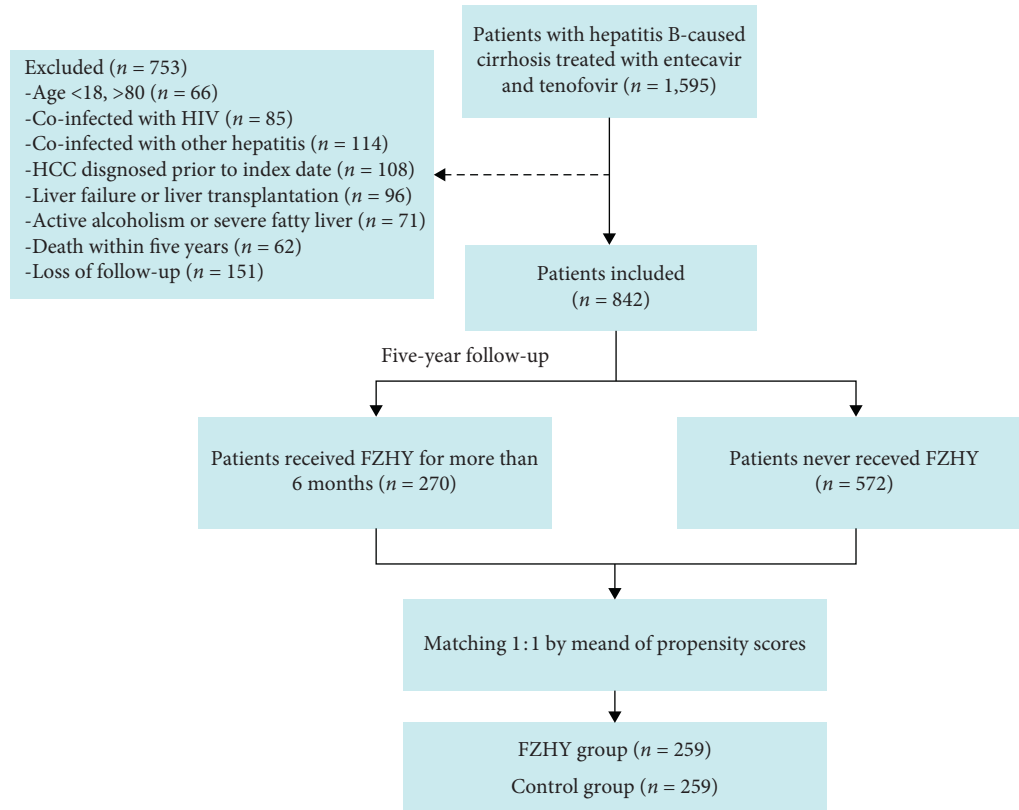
Patients with hepatitis B-caused cirrhosis treated with entecavir and tenofovir ($n = 1,595$)

Excluded ($n = 753$)
-Age <18, >80 ($n = 66$)
-Co-infected with HIV ($n = 85$)
-Co-infected with other hepatitis ($n = 114$)
-HCC disgnosed prior to index date ($n = 108$)
-Liver failure or liver transplantation ($n = 96$)
-Active alcoholism or severe fatty liver ($n = 71$)
-Death within five years ($n = 62$)
-Loss of follow-up ($n = 151$)

Patients included ($n = 842$)

Five-year follow-up

Patients received FZHY for more than 6 months ($n = 270$)

Patients never receved FZHY ($n = 572$)

Matching 1 : 1 by meand of propensity scores

FZHY group ($n = 259$)

Control group ($n = 259$)